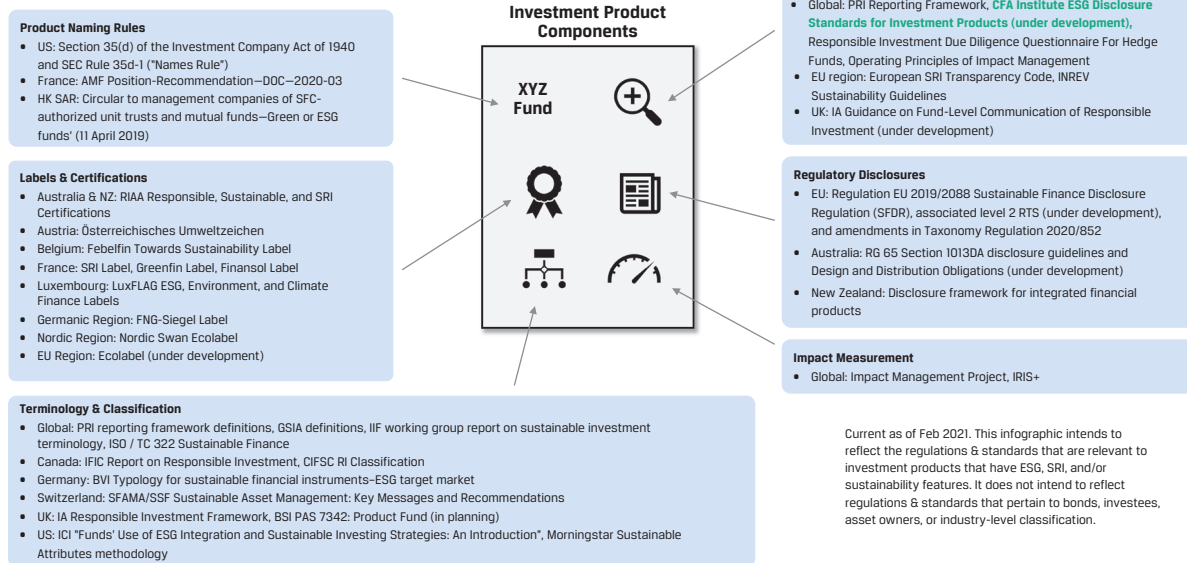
**Product Naming Rules**

- US: Section 35(d) of the Investment Company Act of 1940 and SEC Rule 35d-1 ("Names Rule")
- France: AMF Position-Recommendation—DOC—2020-03
- HK SAR: Circular to management companies of SFC-authorized unit trusts and mutual funds—Green or ESG funds' (11 April 2019)

**Investment Product Components**

XYZ Fund

- Global: PRI Reporting Framework, **CFA Institute ESG Disclosure Standards for Investment Products (under development)**, Responsible Investment Due Diligence Questionnaire For Hedge Funds, Operating Principles of Impact Management
- EU region: European SRI Transparency Code, INREV Sustainability Guidelines
- UK: IA Guidance on Fund-Level Communication of Responsible Investment (under development)

**Labels & Certifications**

- Australia & NZ: RIAA Responsible, Sustainable, and SRI Certifications
- Austria: Österreichisches Umweltzeichen
- Belgium: Febelfin Towards Sustainability Label
- France: SRI Label, Greenfin Label, Finansol Label
- Luxembourg: LuxFLAG ESG, Environment, and Climate Finance Labels
- Germanic Region: FNG-Siegel Label
- Nordic Region: Nordic Swan Ecolabel
- EU Region: Ecolabel (under development)

**Regulatory Disclosures**

- EU: Regulation EU 2019/2088 Sustainable Finance Disclosure Regulation (SFDR), associated level 2 RTS (under development), and amendments in Taxonomy Regulation 2020/852
- Australia: RG 65 Section 1013DA disclosure guidelines and Design and Distribution Obligations (under development)
- New Zealand: Disclosure framework for integrated financial products

**Impact Measurement**

- Global: Impact Management Project, IRIS+

**Terminology & Classification**

- Global: PRI reporting framework definitions, GSIA definitions, IIF working group report on sustainable investment terminology, ISO / TC 322 Sustainable Finance
- Canada: IFIC Report on Responsible Investment, CIFSC RI Classification
- Germany: BVI Typology for sustainable financial instruments–ESG target market
- Switzerland: SFAMA/SSF Sustainable Asset Management: Key Messages and Recommendations
- UK: IA Responsible Investment Framework, BSI PAS 7342: Product Fund (in planning)
- US: ICI "Funds' Use of ESG Integration and Sustainable Investing Strategies: An Introduction", Morningstar Sustainable Attributes methodology

Current as of Feb 2021. This infographic intends to reflect the regulations & standards that are relevant to investment products that have ESG, SRI, and/or sustainability features. It does not intend to reflect regulations & standards that pertain to bonds, investees, asset owners, or industry-level classification.